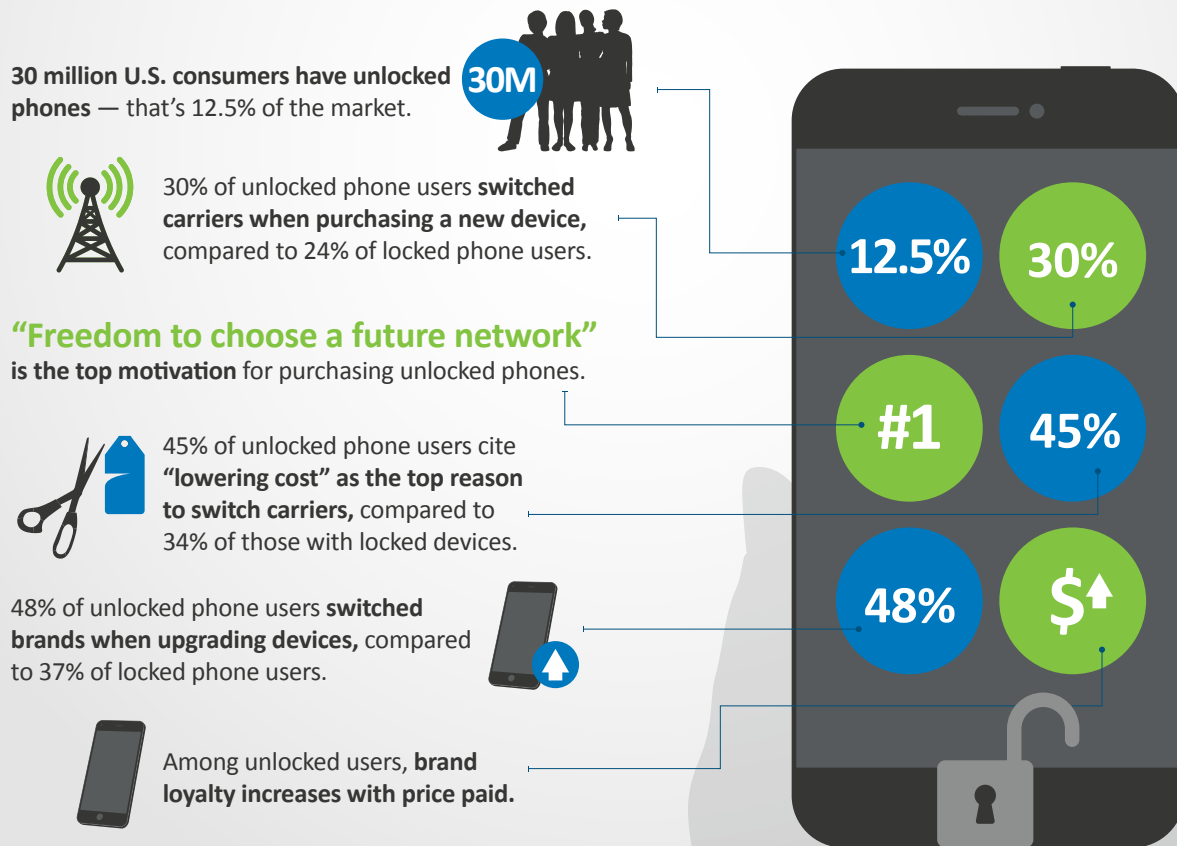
30 million U.S. consumers have unlocked phones — that's 12.5% of the market.

30M

30% of unlocked phone users **switched carriers when purchasing a new device,** compared to 24% of locked phone users.

"Freedom to choose a future network" **is the top motivation** for purchasing unlocked phones.

45% of unlocked phone users cite **"lowering cost" as the top reason to switch carriers,** compared to 34% of those with locked devices.

48% of unlocked phone users **switched brands when upgrading devices,** compared to 37% of locked phone users.

Among unlocked users, **brand loyalty increases with price paid.**

12.5%

30%

#1

45%

48%

$